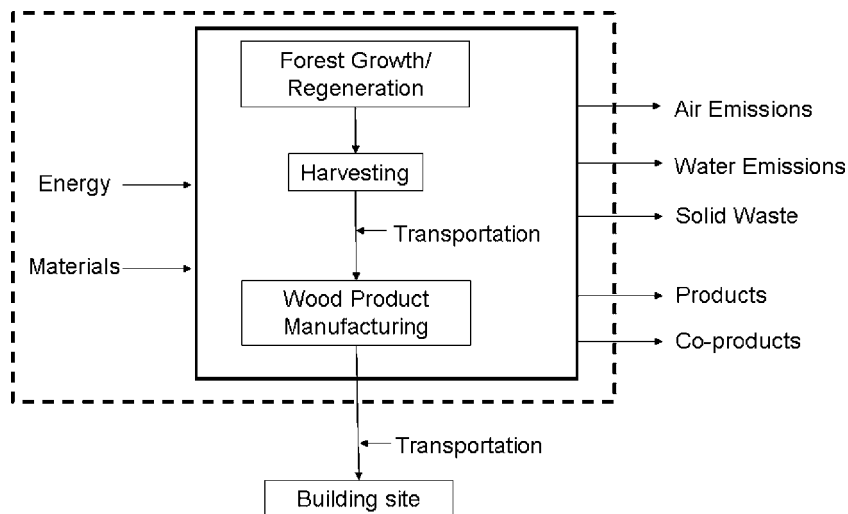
Forest Growth/ Regeneration

Harvesting

Transportation

Wood Product Manufacturing

Energy

Materials

Air Emissions

Water Emissions

Solid Waste

Products

Co-products

Transportation

Building site